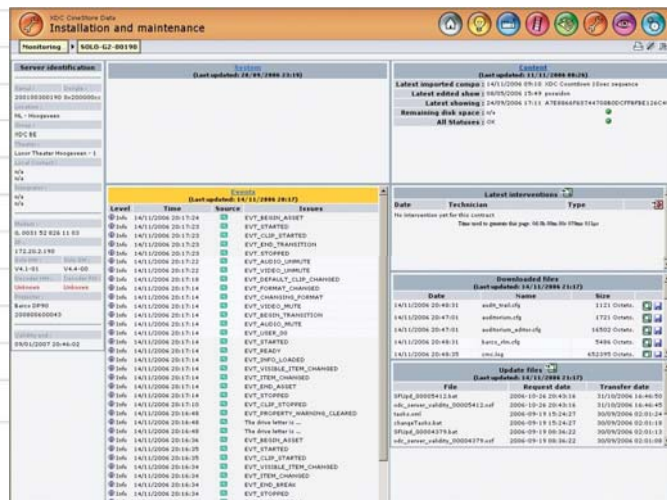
XDC CineStore Data
Installation and maintenance

Monitoring | SOLO-G2-00190

Server identification

Serial | Dongle
200108300190 0x200000xx
Location
NL - Hoogeveen
Group
XDC BE
Theatre
Luxor Theater Hoogeveen - 1
Local Contact
n/a
n/a
Integrator
n/a
n/a
Model
IL 0051 52 026 11 03
IP
172.20.2.190
Sub ver | Disk ver
V4.1-01 | V4.4-00
Unknown | Unknown
Projector
Barco DP90
200000600043
Validity end
09/01/2007 20:46:02

System
(Last updated: 28/09/2006 23:19)

Content
(Last updated: 11/11/2006 08:26)
Latest imported compo : 14/11/2006 09:10 XDC Countdown 10sec sequence
Latest edited show : 08/09/2006 15:49 poseidon
Latest showing : 24/09/2006 17:11 A7E886EF6374470B0DCF7BFBE126C4
Remaining disk space : n/a
All Statuses : OK

Events
(Last updated: 14/11/2006 20:17)

| Level | Time | Source | Issues |
|---|---|---|---|
| Info | 14/11/2006 20:17:24 | | EVT_BEGIN_ASSET |
| Info | 14/11/2006 20:17:23 | | EVT_STARTED |
| Info | 14/11/2006 20:17:23 | | EVT_CLIP_STARTED |
| Info | 14/11/2006 20:17:23 | | EVT_END_TRANSITION |
| Info | 14/11/2006 20:17:23 | | EVT_STOPPED |
| Info | 14/11/2006 20:17:22 | | EVT_AUDIO_UNMUTE |
| Info | 14/11/2006 20:17:22 | | EVT_VIDEO_UNMUTE |
| Info | 14/11/2006 20:17:22 | | EVT_DEFAULT_CLIP_CHANGED |
| Info | 14/11/2006 20:17:16 | | EVT_FORMAT_CHANGED |
| Info | 14/11/2006 20:17:14 | | EVT_CHANGING_FORMAT |
| Info | 14/11/2006 20:17:14 | | EVT_VIDEO_MUTE |
| Info | 14/11/2006 20:17:14 | | EVT_BEGIN_TRANSITION |
| Info | 14/11/2006 20:17:14 | | EVT_AUDIO_MUTE |
| Info | 14/11/2006 20:17:14 | | EVT_USER_30 |
| Info | 14/11/2006 20:17:14 | | EVT_STARTED |
| Info | 14/11/2006 20:17:14 | | EVT_READY |
| Info | 14/11/2006 20:17:14 | | EVT_INFO_LOADED |
| Info | 14/11/2006 20:17:14 | | EVT_VISIBLE_ITEM_CHANGED |
| Info | 14/11/2006 20:17:14 | | EVT_ITEM_CHANGED |
| Info | 14/11/2006 20:17:14 | | EVT_END_ASSET |
| Info | 14/11/2006 20:17:14 | | EVT_STOPPED |
| Info | 14/11/2006 20:16:48 | | EVT_PROPERTY_WARNING_CLEARED |
| Info | 14/11/2006 20:16:48 | | The drive letter is ... |
| Info | 14/11/2006 20:16:48 | | The drive letter is ... |
| Info | 14/11/2006 20:16:36 | | EVT_BEGIN_ASSET |
| Info | 14/11/2006 20:16:35 | | EVT_STARTED |
| Info | 14/11/2006 20:16:35 | | EVT_CLIP_STOPPED |
| Info | 14/11/2006 20:16:34 | | EVT_VISIBLE_ITEM_CHANGED |
| Info | 14/11/2006 20:16:34 | | EVT_ITEM_CHANGED |
| Info | 14/11/2006 20:16:34 | | EVT_END_BREAK |
| Info | 14/11/2006 20:16:34 | | EVT_STOPPED |

Latest interventions

| Date | Technician | Type |
|---|---|---|

No intervention yet for this contract
Time used to generate this page: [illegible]

Downloaded files
(Last updated: 14/11/2006 21:17)

| Date | Name | Size |
|---|---|---|
| 14/11/2006 20:48:31 | audit_trail.cfg | 1121 Octets. |
| 14/11/2006 20:47:01 | auditorium.cfg | 1721 Octets. |
| 14/11/2006 20:47:01 | auditorium_editor.cfg | 16502 Octets. |
| 14/11/2006 20:48:31 | barco_dm.cfg | 5486 Octets. |
| 14/11/2006 20:48:35 | cmc.log | 652395 Octets. |

Update files
(Last updated: 14/11/2006 21:17)

| File | Request date | Transfer date |
|---|---|---|
| SFUpd_00005412.bat | 2006-10-26 20:43:16 | 31/10/2006 16:46:50 |
| sdc_server_validity_00005412.xsf | 2006-10-26 20:43:16 | 31/10/2006 16:46:45 |
| tasks.xml | 2006-09-19 15:24:27 | 30/09/2006 02:01:24 |
| changeTasks.bat | 2006-09-19 15:24:27 | 30/09/2006 02:01:19 |
| SFUpd_00004379.bat | 2006-09-19 09:36:22 | 30/09/2006 02:01:13 |
| sdc_server_validity_00004379.xsf | 2006-09-19 09:36:22 | 30/09/2006 02:01:08 |